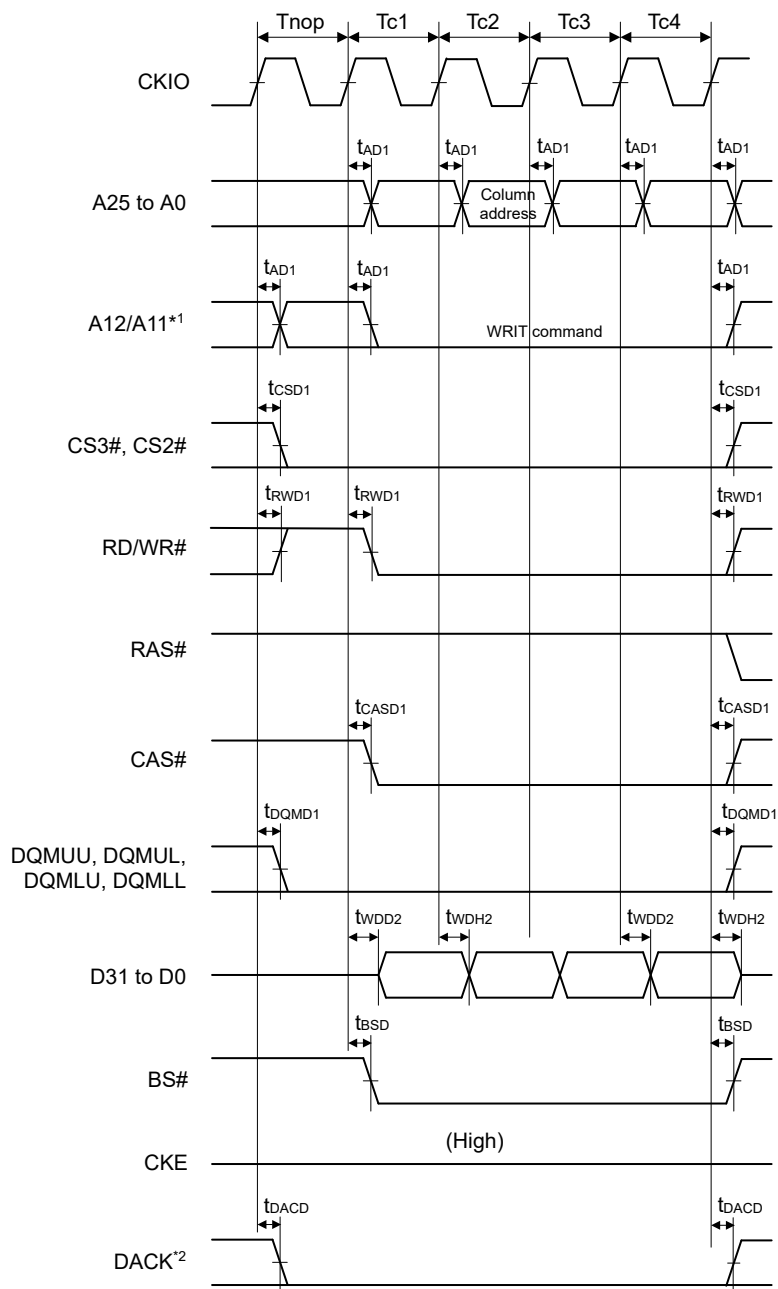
Tnop Tc1 Tc2 Tc3 Tc4

CKIO

$t_{AD1}$ $t_{AD1}$ $t_{AD1}$ $t_{AD1}$ $t_{AD1}$

A25 to A0

Column address

$t_{AD1}$ $t_{AD1}$ $t_{AD1}$

A12/A11$^{*1}$

WRIT command

$t_{CSD1}$ $t_{CSD1}$

CS3#, CS2#

$t_{RWD1}$ $t_{RWD1}$ $t_{RWD1}$

RD/WR#

RAS#

$t_{CASD1}$ $t_{CASD1}$

CAS#

$t_{DQMD1}$ $t_{DQMD1}$

DQMUU, DQMUL, DQMLU, DQMLL

$t_{WDD2}$ $t_{WDH2}$ $t_{WDD2}$ $t_{WDH2}$

D31 to D0

$t_{BSD}$ $t_{BSD}$

BS#

(High)

CKE

$t_{DACD}$ $t_{DACD}$

DACK$^{*2}$